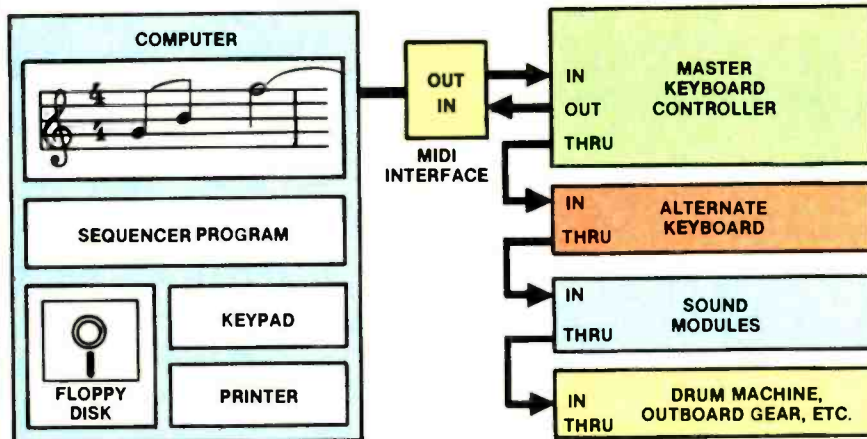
COMPUTER

SEQUENCER PROGRAM

FLOPPY DISK

KEYPAD

PRINTER

OUT
IN

MIDI INTERFACE

IN
OUT
THRU
MASTER KEYBOARD CONTROLLER

IN
THRU
ALTERNATE KEYBOARD

IN
THRU
SOUND MODULES

IN
THRU
DRUM MACHINE, OUTBOARD GEAR, ETC.